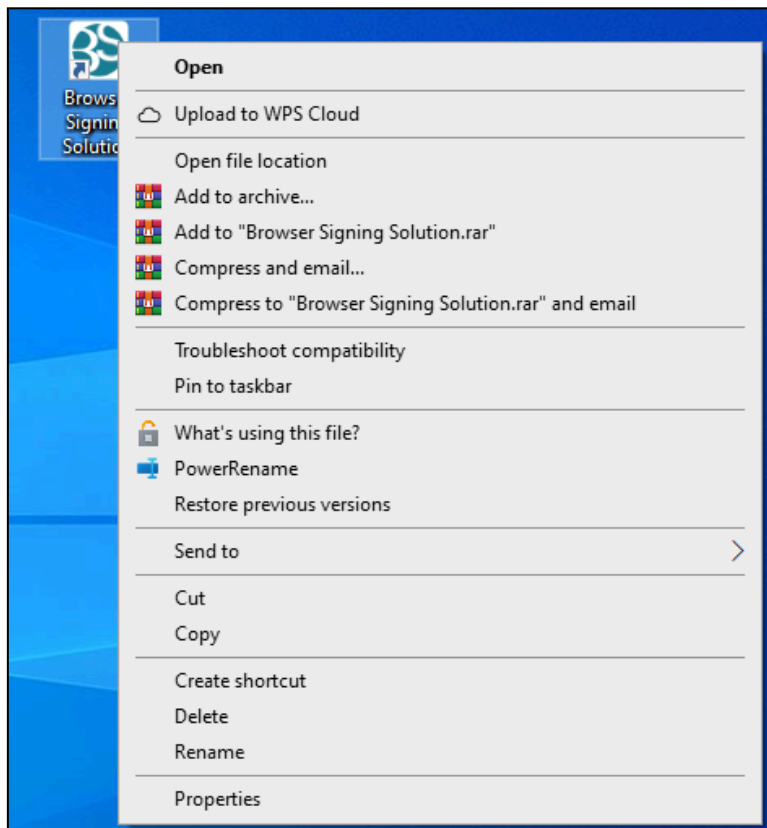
Brows
Signin
Solutic

Open

Upload to WPS Cloud

Open file location
Add to archive...
Add to "Browser Signing Solution.rar"
Compress and email...
Compress to "Browser Signing Solution.rar" and email

Troubleshoot compatibility
Pin to taskbar

What's using this file?
PowerRename
Restore previous versions

Send to

Cut
Copy

Create shortcut
Delete
Rename

Properties